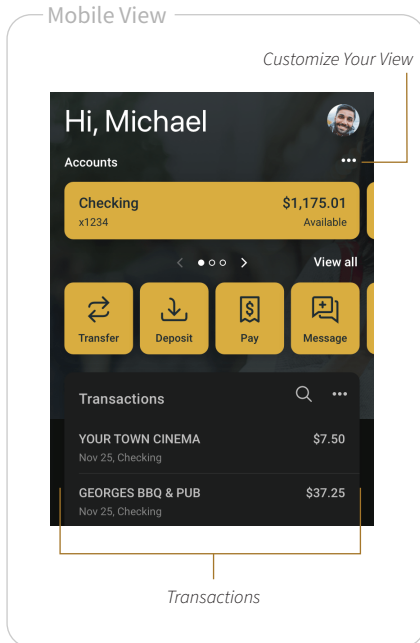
Mobile View

Customize Your View

Hi, Michael

Accounts

Checking
x1234

$1,175.01
Available

View all

Transfer

Deposit

Pay

Message

Transactions

YOUR TOWN CINEMA
Nov 25, Checking

$7.50

GEORGES BBQ & PUB
Nov 25, Checking

$37.25

Transactions